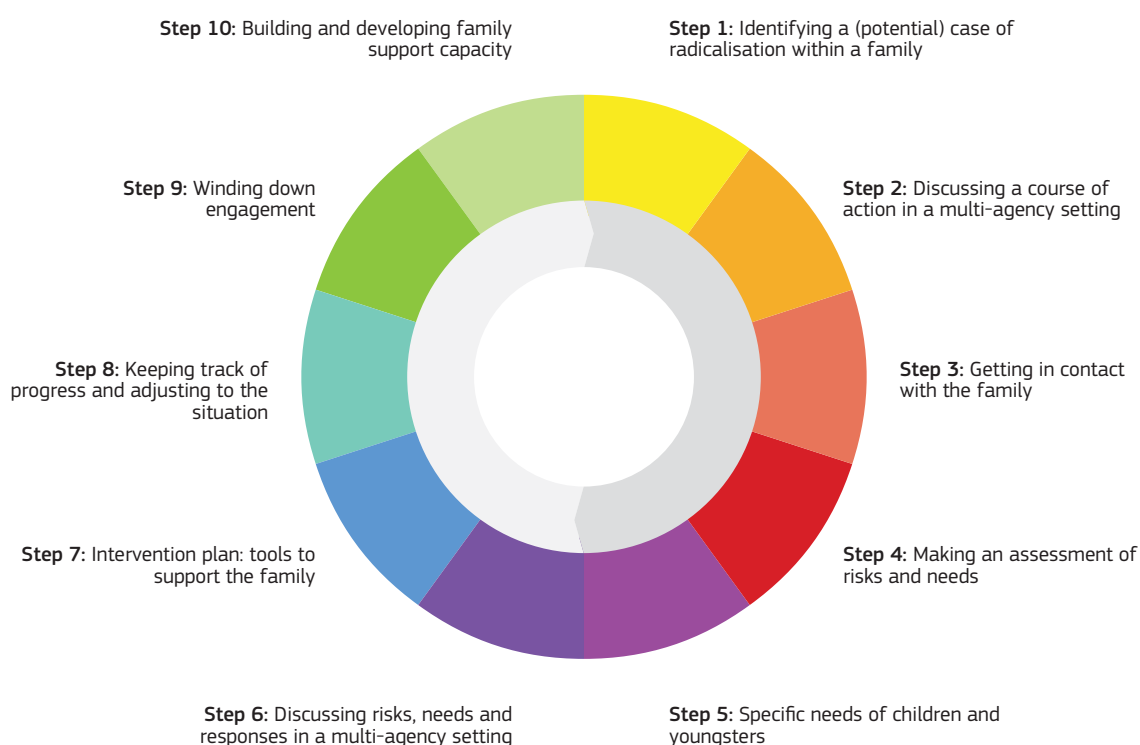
**Step 10:** Building and developing family support capacity

**Step 1:** Identifying a (potential) case of radicalisation within a family

**Step 9:** Winding down engagement

**Step 2:** Discussing a course of action in a multi-agency setting

**Step 8:** Keeping track of progress and adjusting to the situation

**Step 3:** Getting in contact with the family

**Step 7:** Intervention plan: tools to support the family

**Step 4:** Making an assessment of risks and needs

**Step 6:** Discussing risks, needs and responses in a multi-agency setting

**Step 5:** Specific needs of children and youngsters